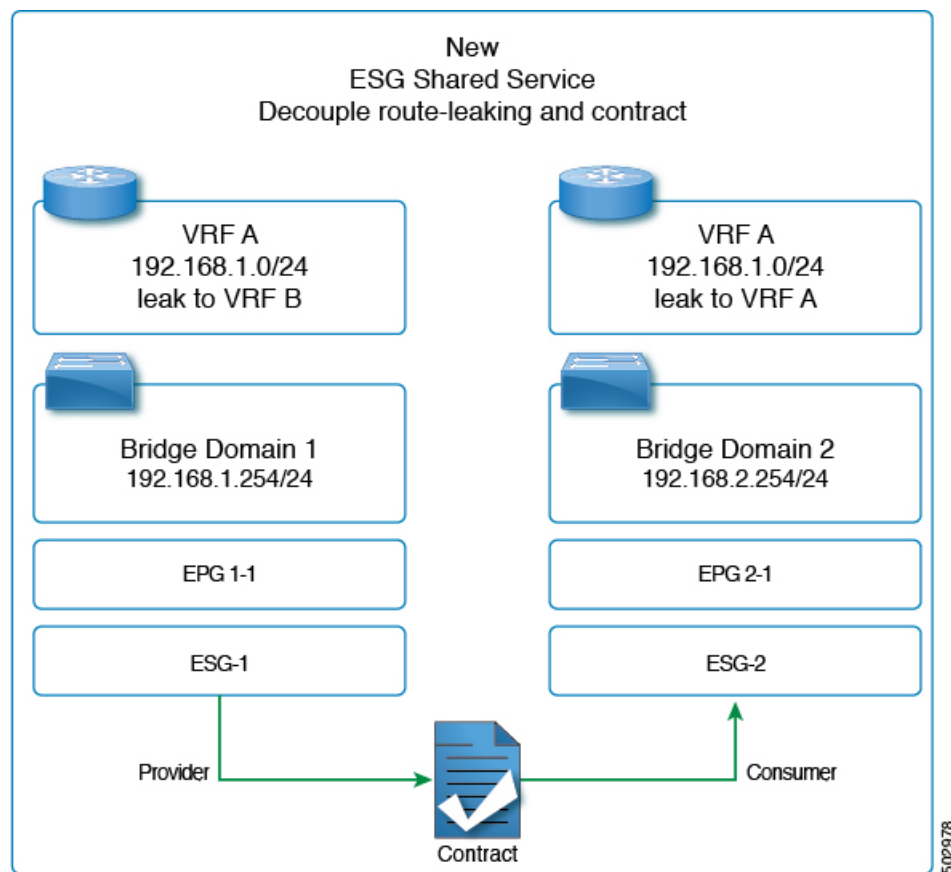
New
ESG Shared Service
Decouple route-leaking and contract

VRF A
192.168.1.0/24
leak to VRF B

Bridge Domain 1
192.168.1.254/24

EPG 1-1

ESG-1

VRF A
192.168.1.0/24
leak to VRF A

Bridge Domain 2
192.168.2.254/24

EPG 2-1

ESG-2

Provider

Contract

Consumer

502978